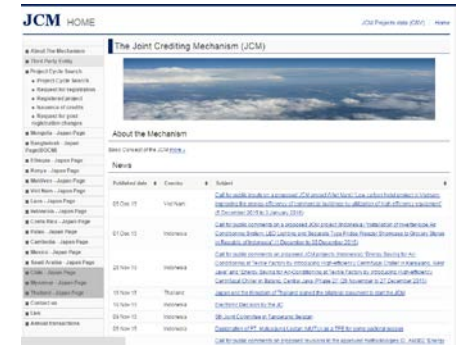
JCM HOME

JCM Projects data (CSV) Home

About The Mechanism
Third Party Entity
Project Cycle Search
Project Cycle Search
Request for registration
Registered project
Issuance of credits
Request for post registration changes
Mongolia - Japan Page
Bangladesh - Japan Page
Ethiopia - Japan Page
Kenya - Japan Page
Maldives - Japan Page
Viet Nam - Japan Page
Laos - Japan Page
Indonesia - Japan Page
Costa Rica - Japan Page
Palau - Japan Page
Cambodia - Japan Page
Mexico - Japan Page
Saudi Arabia - Japan Page
Chile - Japan Page
Myanmar - Japan Page
Thailand - Japan Page
Contact us
Link
Annual transactions

The Joint Crediting Mechanism (JCM)

About the Mechanism

Basic Concept of the JCM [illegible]

News

| Published date | Country | Subject |
|---|---|---|
| 05 Dec 15 | Viet Nam | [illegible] |
| 01 Dec 15 | Indonesia | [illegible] |
| 20 Nov 15 | Indonesia | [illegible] |
| 19 Nov 15 | Thailand | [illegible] |
| 10 Nov 15 | | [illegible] |
| 09 Nov 15 | Indonesia | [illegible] |
| 05 Nov 15 | Indonesia | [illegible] |
| | | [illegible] |